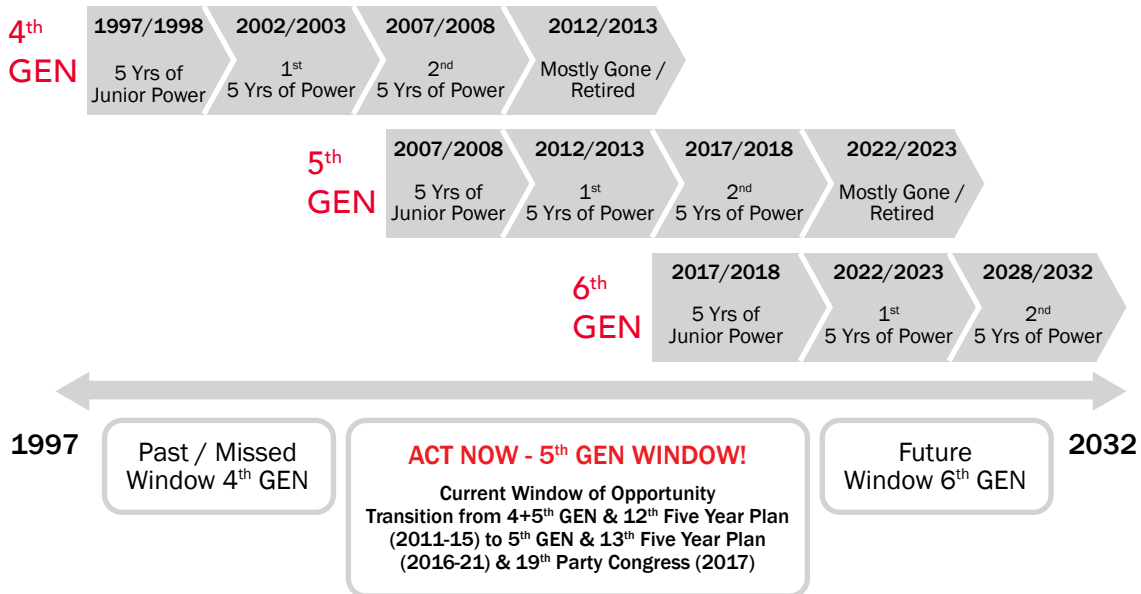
4th GEN

1997/1998
5 Yrs of Junior Power

2002/2003
1st 5 Yrs of Power

2007/2008
2nd 5 Yrs of Power

2012/2013
Mostly Gone / Retired

5th GEN

2007/2008
5 Yrs of Junior Power

2012/2013
1st 5 Yrs of Power

2017/2018
2nd 5 Yrs of Power

2022/2023
Mostly Gone / Retired

6th GEN

2017/2018
5 Yrs of Junior Power

2022/2023
1st 5 Yrs of Power

2028/2032
2nd 5 Yrs of Power

1997

Past / Missed Window 4th GEN

ACT NOW - 5th GEN WINDOW!

Current Window of Opportunity
Transition from 4+5th GEN & 12th Five Year Plan (2011-15) to 5th GEN & 13th Five Year Plan (2016-21) & 19th Party Congress (2017)

Future Window 6th GEN

2032